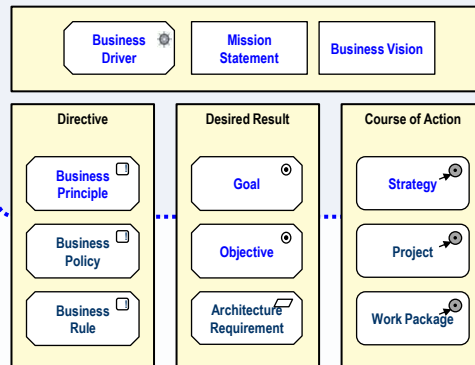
Business Driver

Mission Statement

Business Vision

Directive

Business Principle

Business Policy

Business Rule

Desired Result

Goal

Objective

Architecture Requirement

Course of Action

Strategy

Project

Work Package